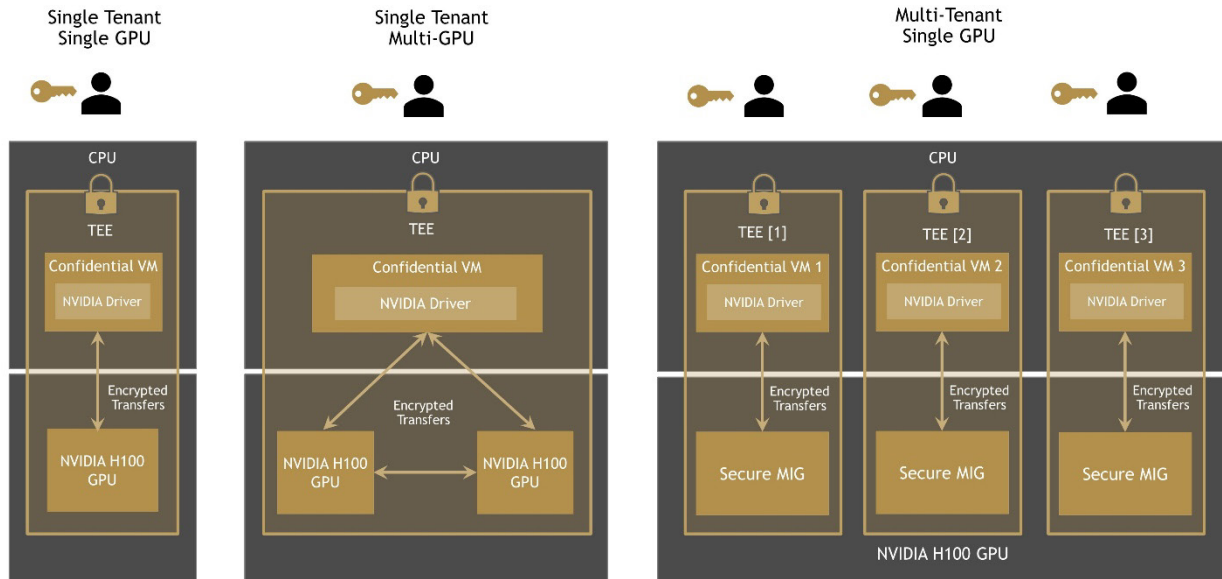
Single Tenant
Single GPU

CPU

TEE

Confidential VM

NVIDIA Driver

Encrypted Transfers

NVIDIA H100 GPU

Single Tenant
Multi-GPU

CPU

TEE

Confidential VM

NVIDIA Driver

Encrypted Transfers

NVIDIA H100 GPU

NVIDIA H100 GPU

Multi-Tenant
Single GPU

CPU

TEE [1]

Confidential VM 1

NVIDIA Driver

Encrypted Transfers

Secure MIG

TEE [2]

Confidential VM 2

NVIDIA Driver

Encrypted Transfers

Secure MIG

TEE [3]

Confidential VM 3

NVIDIA Driver

Encrypted Transfers

Secure MIG

NVIDIA H100 GPU